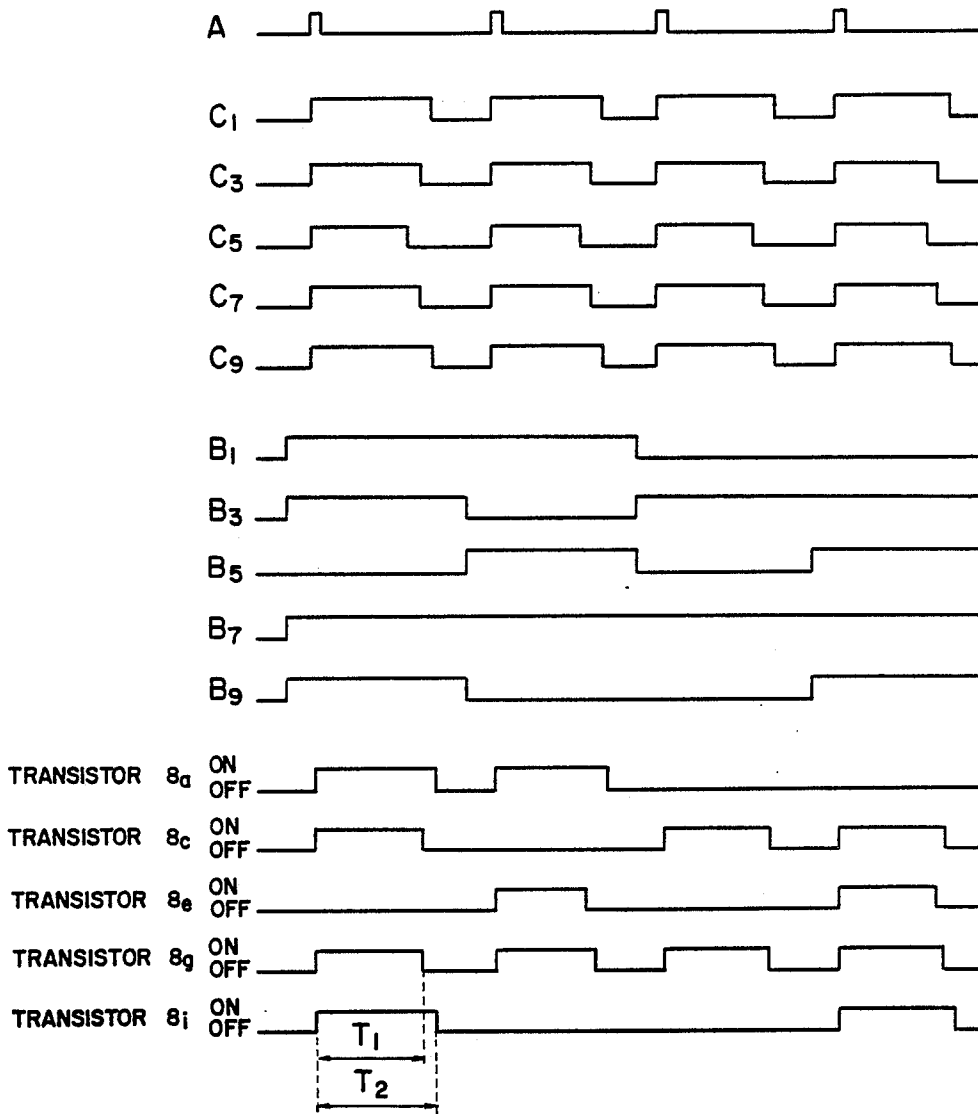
A

$C_1$

$C_3$

$C_5$

$C_7$

$C_9$

$B_1$

$B_3$

$B_5$

$B_7$

$B_9$

TRANSISTOR $8_a$ ON OFF

TRANSISTOR $8_c$ ON OFF

TRANSISTOR $8_e$ ON OFF

TRANSISTOR $8_g$ ON OFF

TRANSISTOR $8_i$ ON OFF

$T_1$

$T_2$